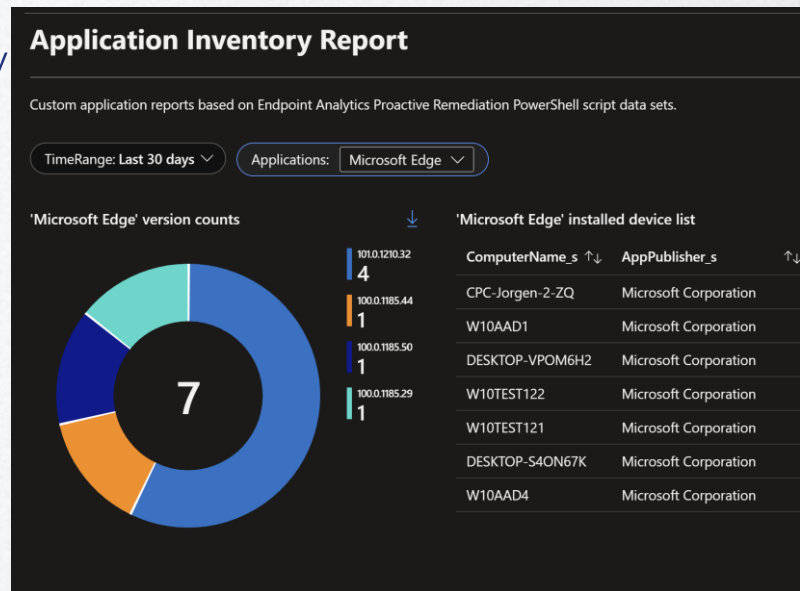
Application Inventory Report

Custom application reports based on Endpoint Analytics Proactive Remediation PowerShell script data sets.

TimeRange: Last 30 days

Applications: Microsoft Edge

'Microsoft Edge' version counts

7

101.0.1210.32
4

100.0.1185.44
1

100.0.1185.50
1

100.0.1185.29
1

'Microsoft Edge' installed device list

| ComputerName_s ↑↓ | AppPublisher_s ↑↓ |
|---|---|
| CPC-Jorgen-2-ZQ | Microsoft Corporation |
| W10AAD1 | Microsoft Corporation |
| DESKTOP-VPOM6H2 | Microsoft Corporation |
| W10TEST122 | Microsoft Corporation |
| W10TEST121 | Microsoft Corporation |
| DESKTOP-S4ON67K | Microsoft Corporation |
| W10AAD4 | Microsoft Corporation |